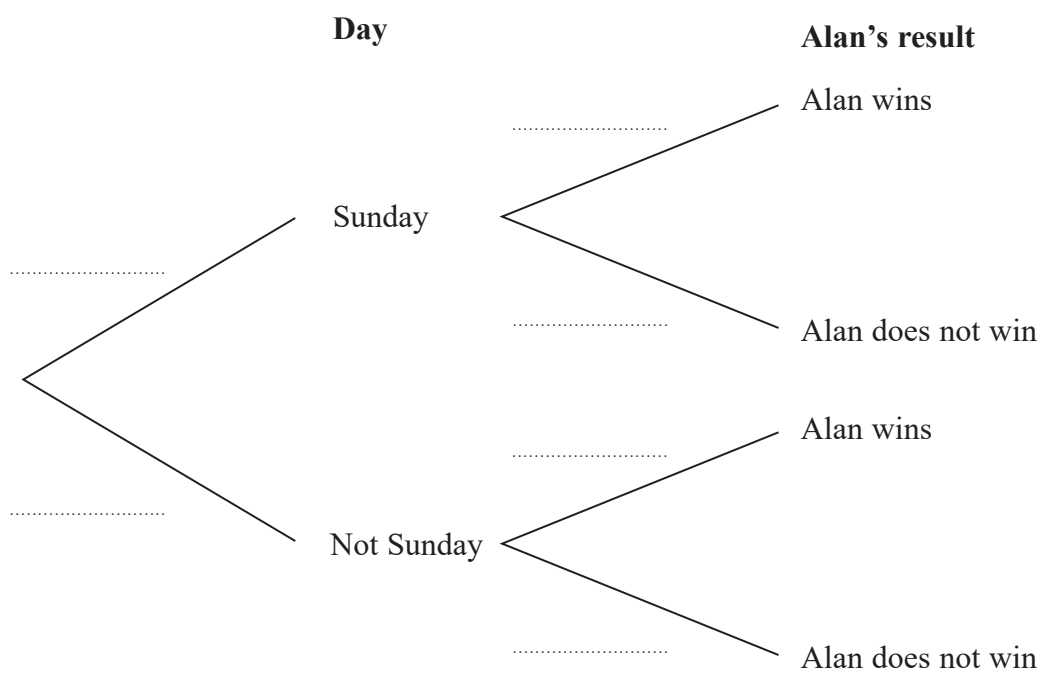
Day

Alan's result

..............................

Alan wins

Sunday

..............................

..............................

Alan does not win

..............................

Alan wins

..............................

Not Sunday

..............................

Alan does not win